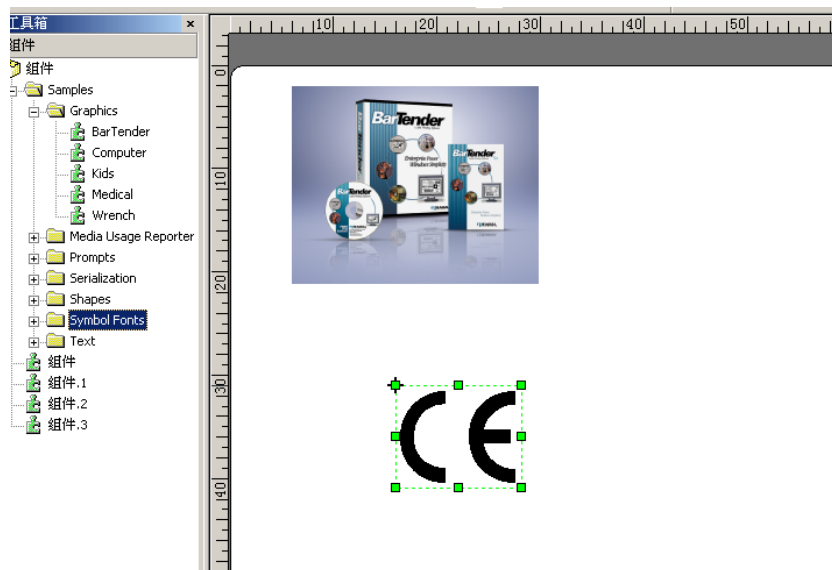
工具箱 ×
組件
組件
Samples
Graphics
BarTender
Computer
Kids
Medical
Wrench
Media Usage Reporter
Prompts
Serialization
Shapes
Symbol Fonts
Text
組件
組件.1
組件.2
組件.3

10 20 30 40 50
0
10
20
30
40

BarTender
BarTender

CE